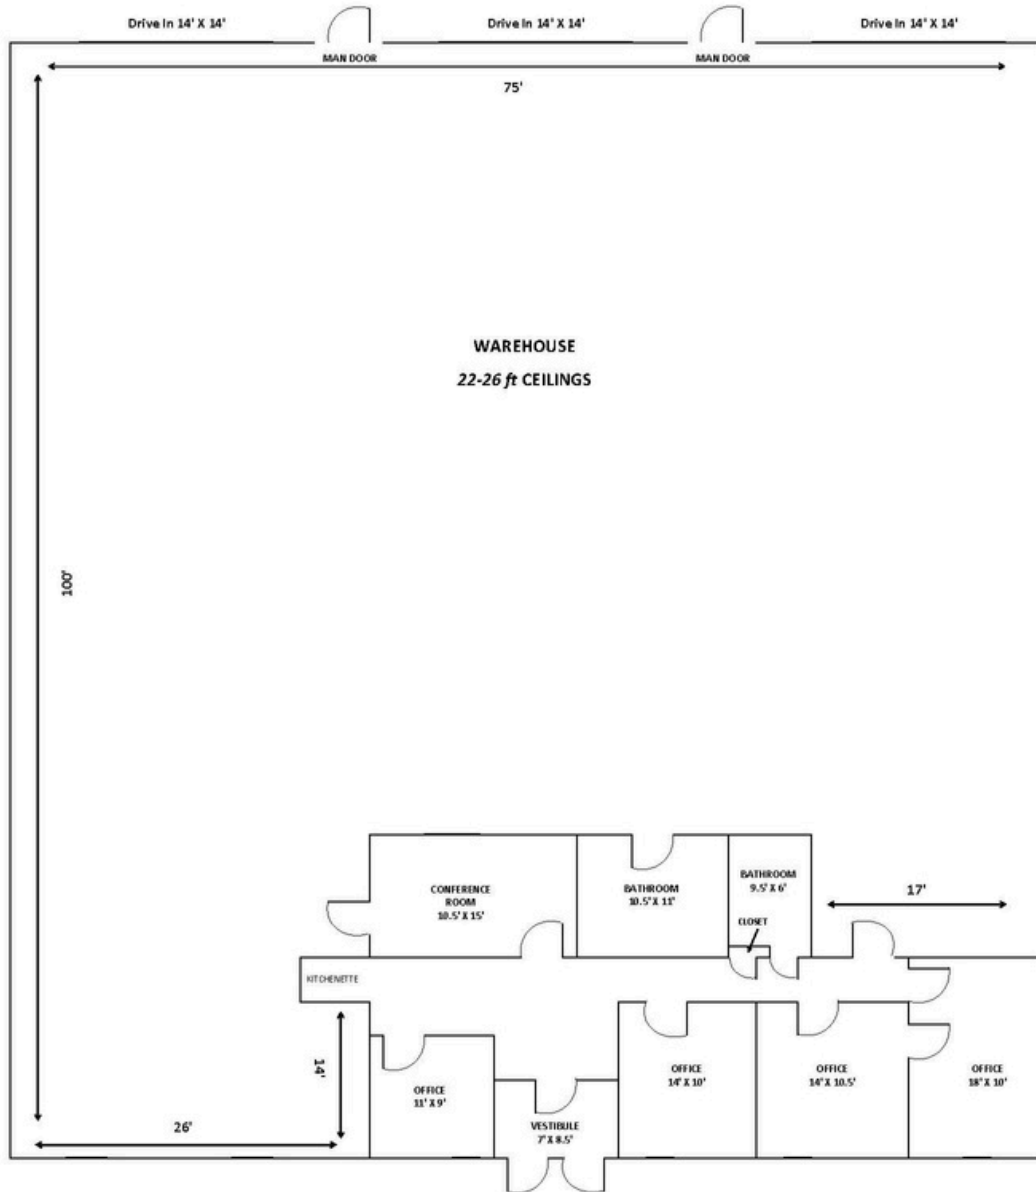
Drive In 14' X 14'
MAN DOOR
Drive In 14' X 14'
MAN DOOR
Drive In 14' X 14'

75'

WAREHOUSE
22-26 *ft* CEILINGS

100'

CONFERENCE ROOM
10.5' X 15'

BATHROOM
10.5' X 11'

BATHROOM
9.5' X 6'

CLOSET

17'

KITCHENETTE

14'

OFFICE
11' X 9'

VESTIBULE
7' X 8.5'

OFFICE
14' X 10'

OFFICE
14' X 10.5'

OFFICE
18' X 10'

26'